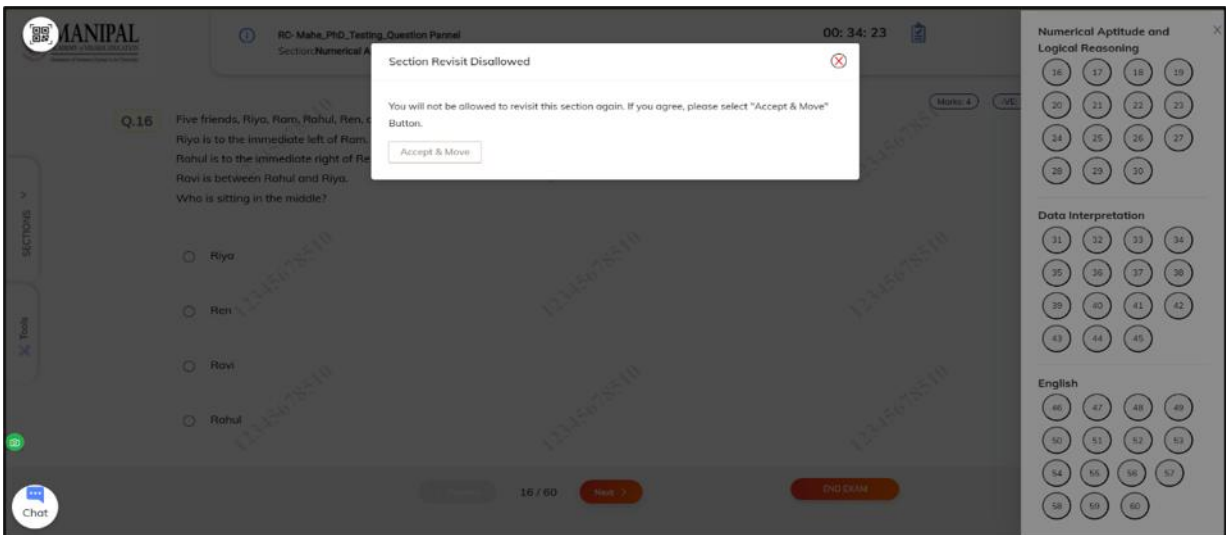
MANIPAL

RC- Mahe_PhD_Testing_Question Pannel
Section: Numerical A

00: 34: 23

Section Revisit Disallowed

You will not be allowed to revisit this section again. If you agree, please select "Accept & Move" Button.

Accept & Move

Marks: 4

Q.16 Five friends, Riya, Ram, Rahul, Ren, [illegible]
Riya is to the immediate left of Ram.
Rahul is to the immediate right of Re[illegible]
Ravi is between Rahul and Riya.
Who is sitting in the middle?

Riya

Ren

Ravi

Rahul

SECTIONS

Tools

16 / 60

Next >

END EXAM

Chat

Numerical Aptitude and Logical Reasoning

16 17 18 19
20 21 22 23
24 25 26 27
28 29 30

Data Interpretation

31 32 33 34
35 36 37 38
39 40 41 42
43 44 45

English

46 47 48 49
50 51 52 53
54 55 56 57
58 59 60

12345678510